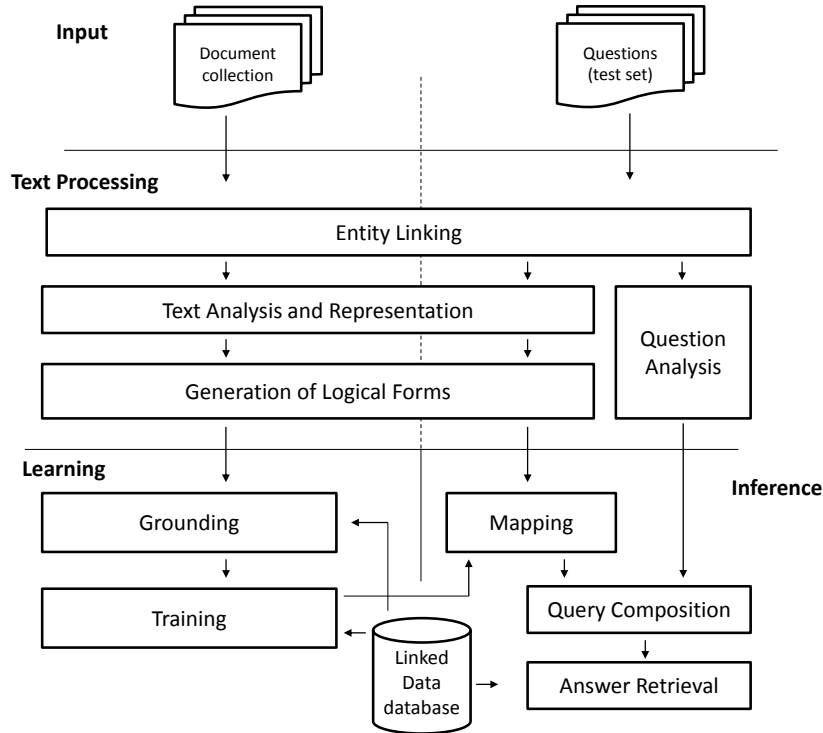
Input

Document collection

Questions (test set)

Text Processing

Entity Linking

Text Analysis and Representation

Question Analysis

Generation of Logical Forms

Learning

Inference

Grounding

Mapping

Training

Query Composition

Linked Data database

Answer Retrieval